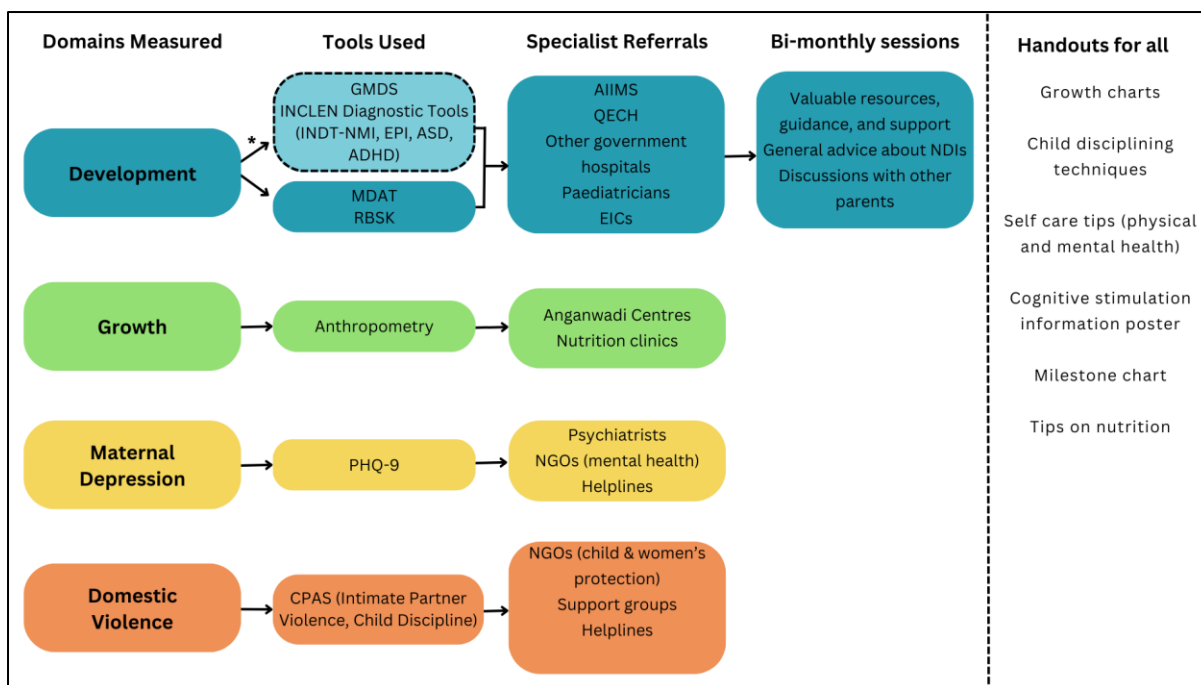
Domains Measured

Tools Used

Specialist Referrals

Bi-monthly sessions

Handouts for all

Development

*

GMDS
INCLEN Diagnostic Tools (INDT-NMI, EPI, ASD, ADHD)

MDAT
RBSK

AIIMS
QECH
Other government hospitals
Paediatricians
EICs

Valuable resources, guidance, and support
General advice about NDIs
Discussions with other parents

Growth

Anthropometry

Anganwadi Centres
Nutrition clinics

Maternal Depression

PHQ-9

Psychiatrists
NGOs (mental health)
Helplines

Domestic Violence

CPAS (Intimate Partner Violence, Child Discipline)

NGOs (child & women's protection)
Support groups
Helplines

Growth charts

Child disciplining techniques

Self care tips (physical and mental health)

Cognitive stimulation information poster

Milestone chart

Tips on nutrition